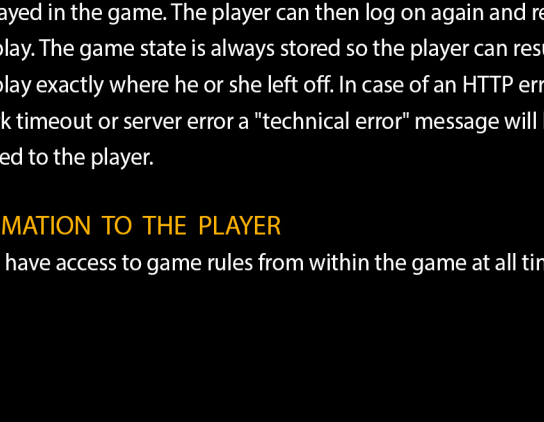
ayed in the game. The player can then log on again and re
play. The game state is always stored so the player can resu
play exactly where he or she left off. In case of an HTTP err
k timeout or server error a "technical error" message will
ed to the player.

MATION TO THE PLAYER
have access to game rules from within the game at all tim